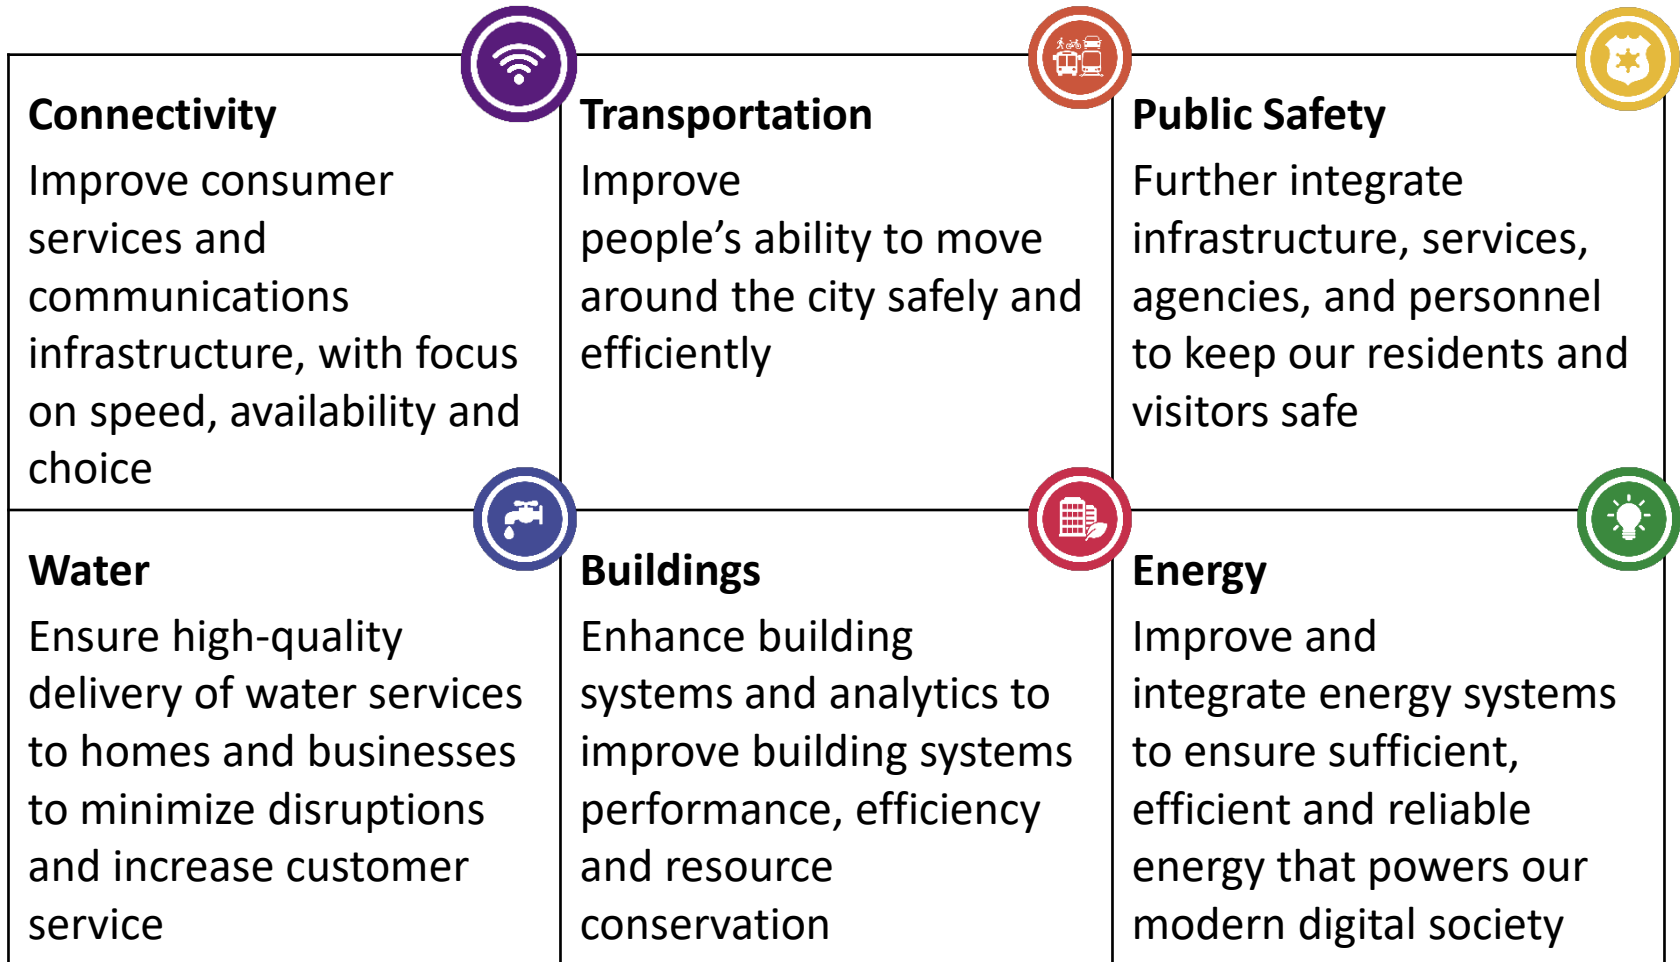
Connectivity

Improve consumer services and communications infrastructure, with focus on speed, availability and choice

Transportation

Improve people’s ability to move around the city safely and efficiently

Public Safety

Further integrate infrastructure, services, agencies, and personnel to keep our residents and visitors safe

Water

Ensure high-quality delivery of water services to homes and businesses to minimize disruptions and increase customer service

Buildings

Enhance building systems and analytics to improve building systems performance, efficiency and resource conservation

Energy

Improve and integrate energy systems to ensure sufficient, efficient and reliable energy that powers our modern digital society